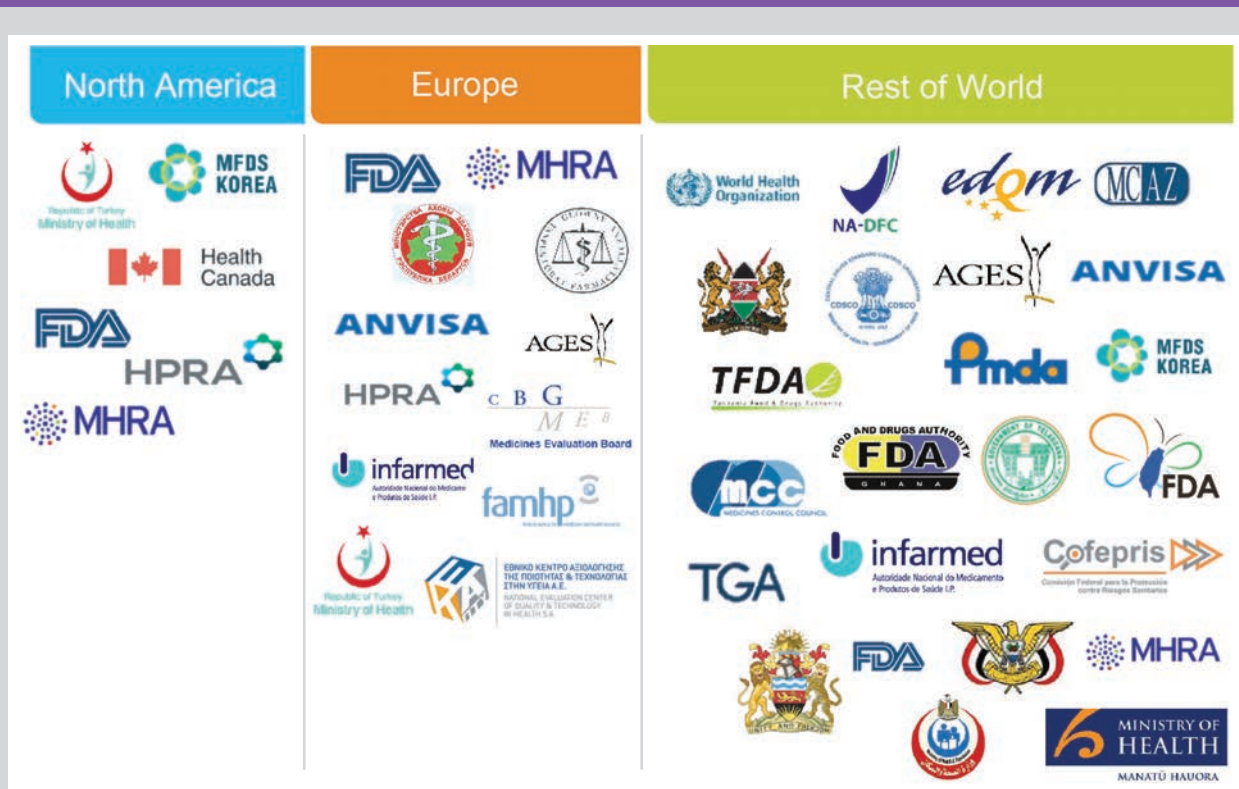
North America

Europe

Rest of World

Republic of Turkey Ministry of Health

MFDS KOREA

Health Canada

FDA

HPRA

MHRA

FDA

MHRA

ANVISA

AGES

HPRA

CBG MEB Medicines Evaluation Board

infarmed Autoridade Nacional do Medicamento e Produtos de Saúde I.P.

famhp

Republic of Turkey Ministry of Health

ΕΘΝΙΚΟ ΚΕΝΤΡΟ ΑΞΙΟΛΟΓΗΣΗΣ ΤΗΣ ΠΟΙΟΤΗΤΑΣ & ΤΕΧΝΟΛΟΓΙΑΣ ΣΤΗΝ ΥΓΕΙΑ Α.Ε. NATIONAL EVALUATION CENTER OF QUALITY & TECHNOLOGY IN HEALTH S.A.

World Health Organization

NA-DFC

edqm

MCAZ

CDSCO

AGES

ANVISA

TFDA

Pmda

MFDS KOREA

FOOD AND DRUGS AUTHORITY FDA GHANA

mcc MEDICINES CONTROL COUNCIL

FDA

TGA

infarmed Autoridade Nacional do Medicamento e Produtos de Saúde I.P.

Cofepris Comisión Federal para la Protección contra Riesgos Sanitarios

FDA

MHRA

MINISTRY OF HEALTH MANATŪ HAUORA